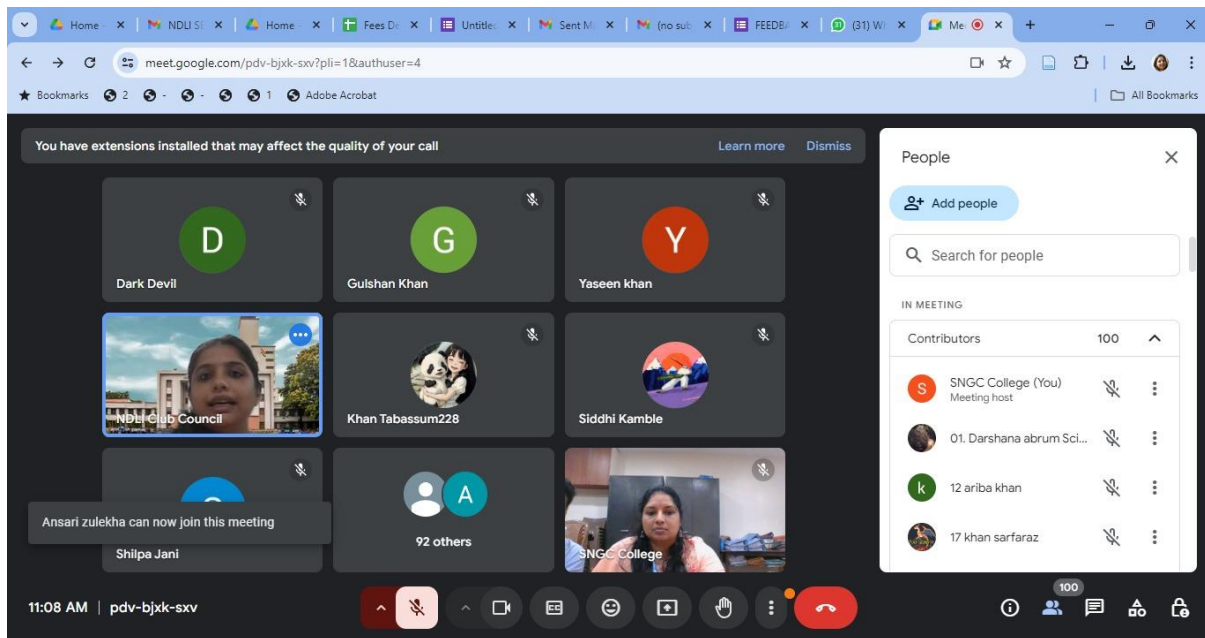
Home · × | NDLI S × | Home · × | Fees De × | Untitle × | Sent M × | (no sub × | FEEDB × | (31) W × | Me ×

meet.google.com/pdv-bjxk-sxv?pli=1&authuser=4

Bookmarks 2 1 Adobe Acrobat | All Bookmarks

You have extensions installed that may affect the quality of your call Learn more Dismiss

D
Dark Devil

G
Gulshan Khan

Y
Yaseen khan

NDLI Club Council

Khan Tabassum228

Siddhi Kamble

Ansari zulekha can now join this meeting

Shilpa Jani

A
92 others

SNGC College

People

Add people

Search for people

IN MEETING

Contributors 100

S SNGC College (You)
Meeting host

01. Darshana abrum Sci...

k 12 ariba khan

17 khan sarfaraz

11:08 AM | pdv-bjxk-sxv

100